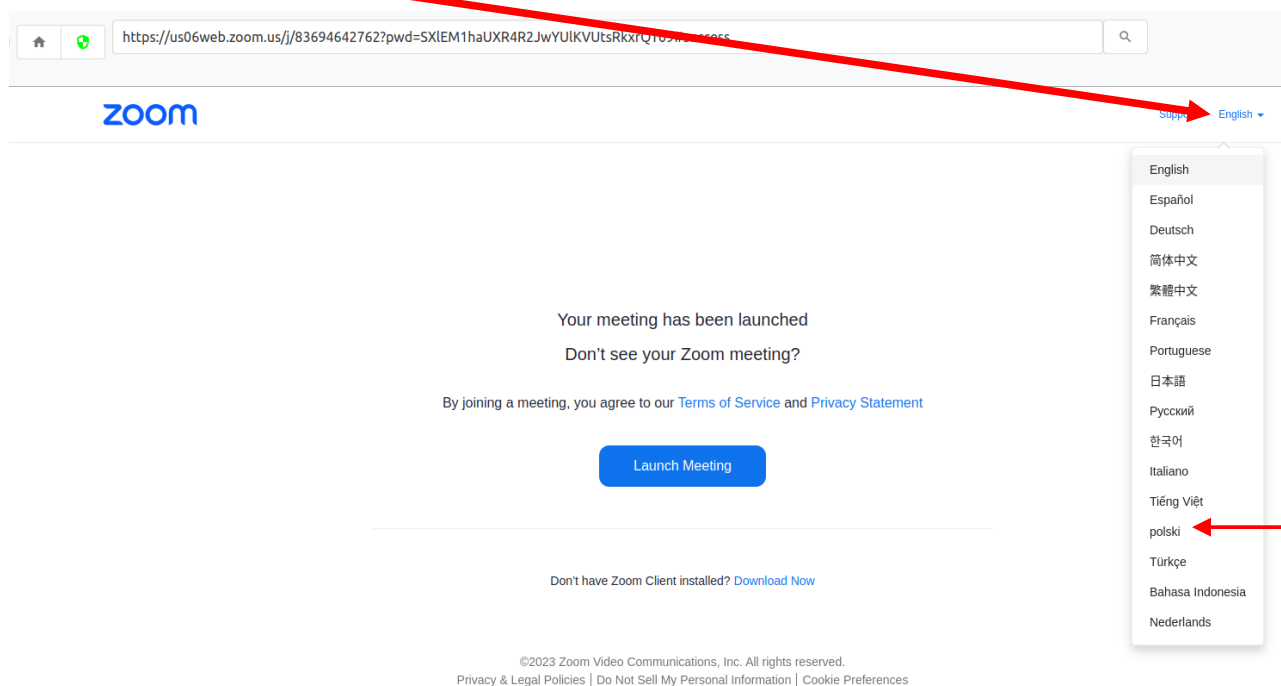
https://us06web.zoom.us/j/83694642762?pwd=SXlEM1haUXR4R2JwYUlKVUtsRkxrQ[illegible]

zoom

Supp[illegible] English

English
Español
Deutsch
简体中文
繁體中文
Français
Portuguese
日本語
Русский
한국어
Italiano
Tiếng Việt
polski
Türkçe
Bahasa Indonesia
Nederlands

Your meeting has been launched

Don’t see your Zoom meeting?

By joining a meeting, you agree to our Terms of Service and Privacy Statement

Launch Meeting

Don't have Zoom Client installed? Download Now

©2023 Zoom Video Communications, Inc. All rights reserved.
Privacy & Legal Policies | Do Not Sell My Personal Information | Cookie Preferences